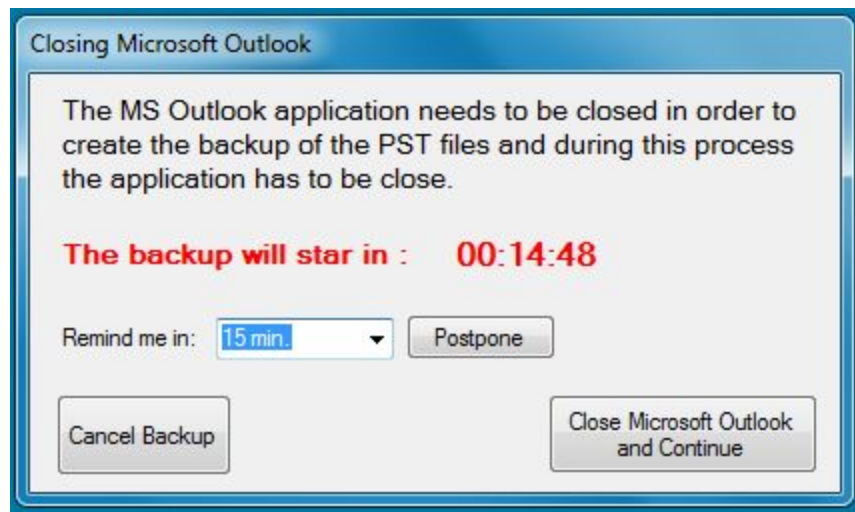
Closing Microsoft Outlook

The MS Outlook application needs to be closed in order to create the backup of the PST files and during this process the application has to be close.

The backup will star in : 00:14:48

Remind me in: 15 min.

Postpone

Cancel Backup

Close Microsoft Outlook and Continue